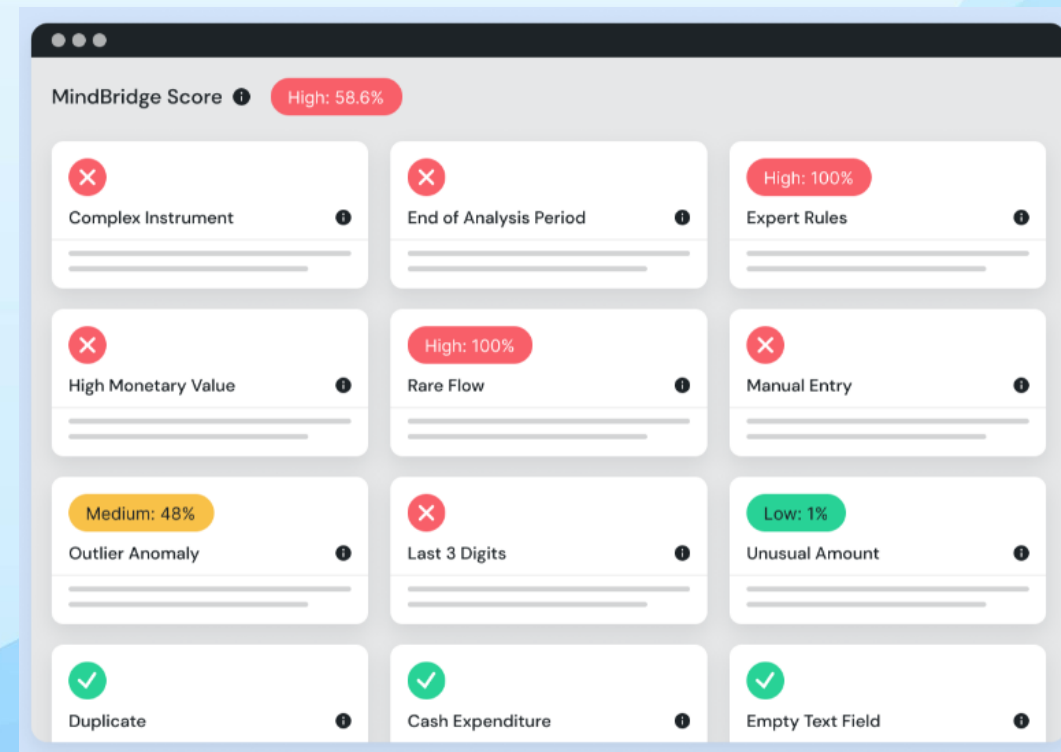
MindBridge Score High: 58.6%

Complex Instrument

End of Analysis Period

High: 100%
Expert Rules

High Monetary Value

High: 100%
Rare Flow

Manual Entry

Medium: 48%
Outlier Anomaly

Last 3 Digits

Low: 1%
Unusual Amount

Duplicate

Cash Expenditure

Empty Text Field